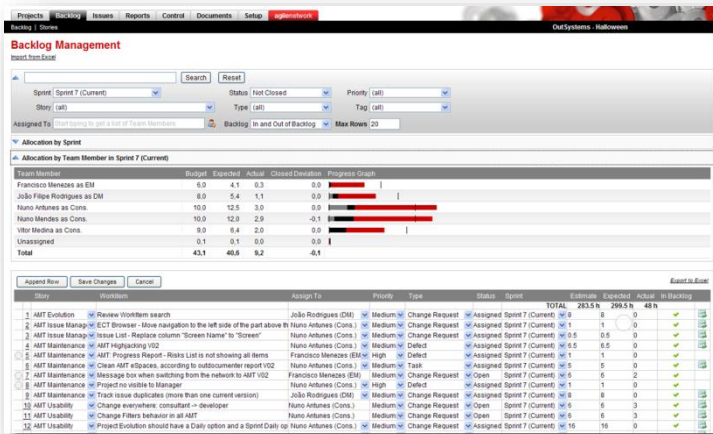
Projects Backlog Issues Reports Control Documents Setup agilenetwork

Backlog | Stories

OutSystems - Halloween

Backlog Management

Import from Excel

Search Reset

Sprint Sprint 7 (Current) Status Not Closed Priority (all)

Story (all) Type (all) Tag (all)

Assigned To Start typing to get a list of Team Members Backlog In and Out of Backlog Max Rows 20

Allocation by Sprint

Allocation by Team Member in Sprint 7 (Current)

| Team Member | Budget | Expected | Actual | Closed Deviation | Progress Graph |
|---|---|---|---|---|---|
| Francisco Menezes as EM | 6,0 | 4,1 | 0,3 | 0,0 | |
| João Filipe Rodrigues as DM | 8,0 | 5,4 | 1,1 | 0,0 | |
| Nuno Antunes as Cons. | 10,0 | 12,5 | 3,0 | 0,0 | |
| Nuno Mendes as Cons. | 10,0 | 12,0 | 2,9 | -0,1 | |
| Vitor Medina as Cons. | 9,0 | 6,4 | 2,0 | 0,0 | |
| Unassigned | 0,1 | 0,1 | 0,0 | 0,0 | |
| Total | 43,1 | 40,6 | 9,2 | -0,1 | |

Append Row Save Changes Cancel

Export to Excel

| | Story | WorkItem | Assign To | Priority | Type | Status | Sprint | Estimate | Expected | Actual | In Backlog |
|---|---|---|---|---|---|---|---|---|---|---|---|
| | | | | | | | TOTAL | 283.5 h | 299.5 h | 48 h | |
| 1 | AMT Evolution | Review WorkItem search | João Rodrigues (DM) | Medium | Change Request | Assigned | Sprint 7 (Current) | 8 | 8 | 0 | |
| 2 | AMT Issue Manag | ECT Browser - Move navigation to the left side of the part above th | Nuno Antunes (Cons.) | Medium | Change Request | Assigned | Sprint 7 (Current) | 1 | 1 | 0 | |
| 3 | AMT Issue Manag | Issue List - Replace column "Screen Name" to "Screen" | Nuno Antunes (Cons.) | Medium | Change Request | Assigned | Sprint 7 (Current) | 0.5 | 0.5 | 0 | |
| 4 | AMT Maintenance | AMT Highjacking V02 | Nuno Antunes (Cons.) | Medium | Defect | Assigned | Sprint 7 (Current) | 6.5 | 6.5 | 0 | |
| 5 | AMT Maintenance | AMT: Progress Report - Risks List is not showing all items | Francisco Menezes (EM | High | Defect | Assigned | Sprint 7 (Current) | 1 | 1 | 0 | |
| 6 | AMT Maintenance | Clean AMT eSpaces, according to outdocumenter report V02 | Nuno Antunes (Cons.) | Medium | Task | Assigned | Sprint 7 (Current) | 5 | 5 | 0 | |
| 7 | AMT Maintenance | Message box when switching from the network to AMT V02 | Francisco Menezes (EM) | Medium | Change Request | Assigned | Sprint 7 (Current) | 6 | 6 | 2 | |
| 8 | AMT Maintenance | Project no visible to Manager | Nuno Antunes (Cons.) | High | Defect | Assigned | Sprint 7 (Current) | 1 | 1 | 0 | |
| 9 | AMT Maintenance | Track issue duplicates (more than one current version) | João Rodrigues (DM) | Medium | Change Request | Assigned | Sprint 7 (Current) | 8 | 8 | 0 | |
| 10 | AMT Usability | Change everywhere: consultant -> developer | Nuno Antunes (Cons.) | Medium | Change Request | Open | Sprint 7 (Current) | 6 | 6 | 3 | |
| 11 | AMT Usability | Change Filters behavior in all AMT | Nuno Antunes (Cons.) | Medium | Change Request | Open | Sprint 7 (Current) | 6 | 6 | 3 | |
| 12 | AMT Usability | Project Evolution should have a Daily option and a Sprint Daily op | Nuno Antunes (Cons.) | Medium | Change Request | Assigned | Sprint 7 (Current) | 16 | 16 | 0 | |